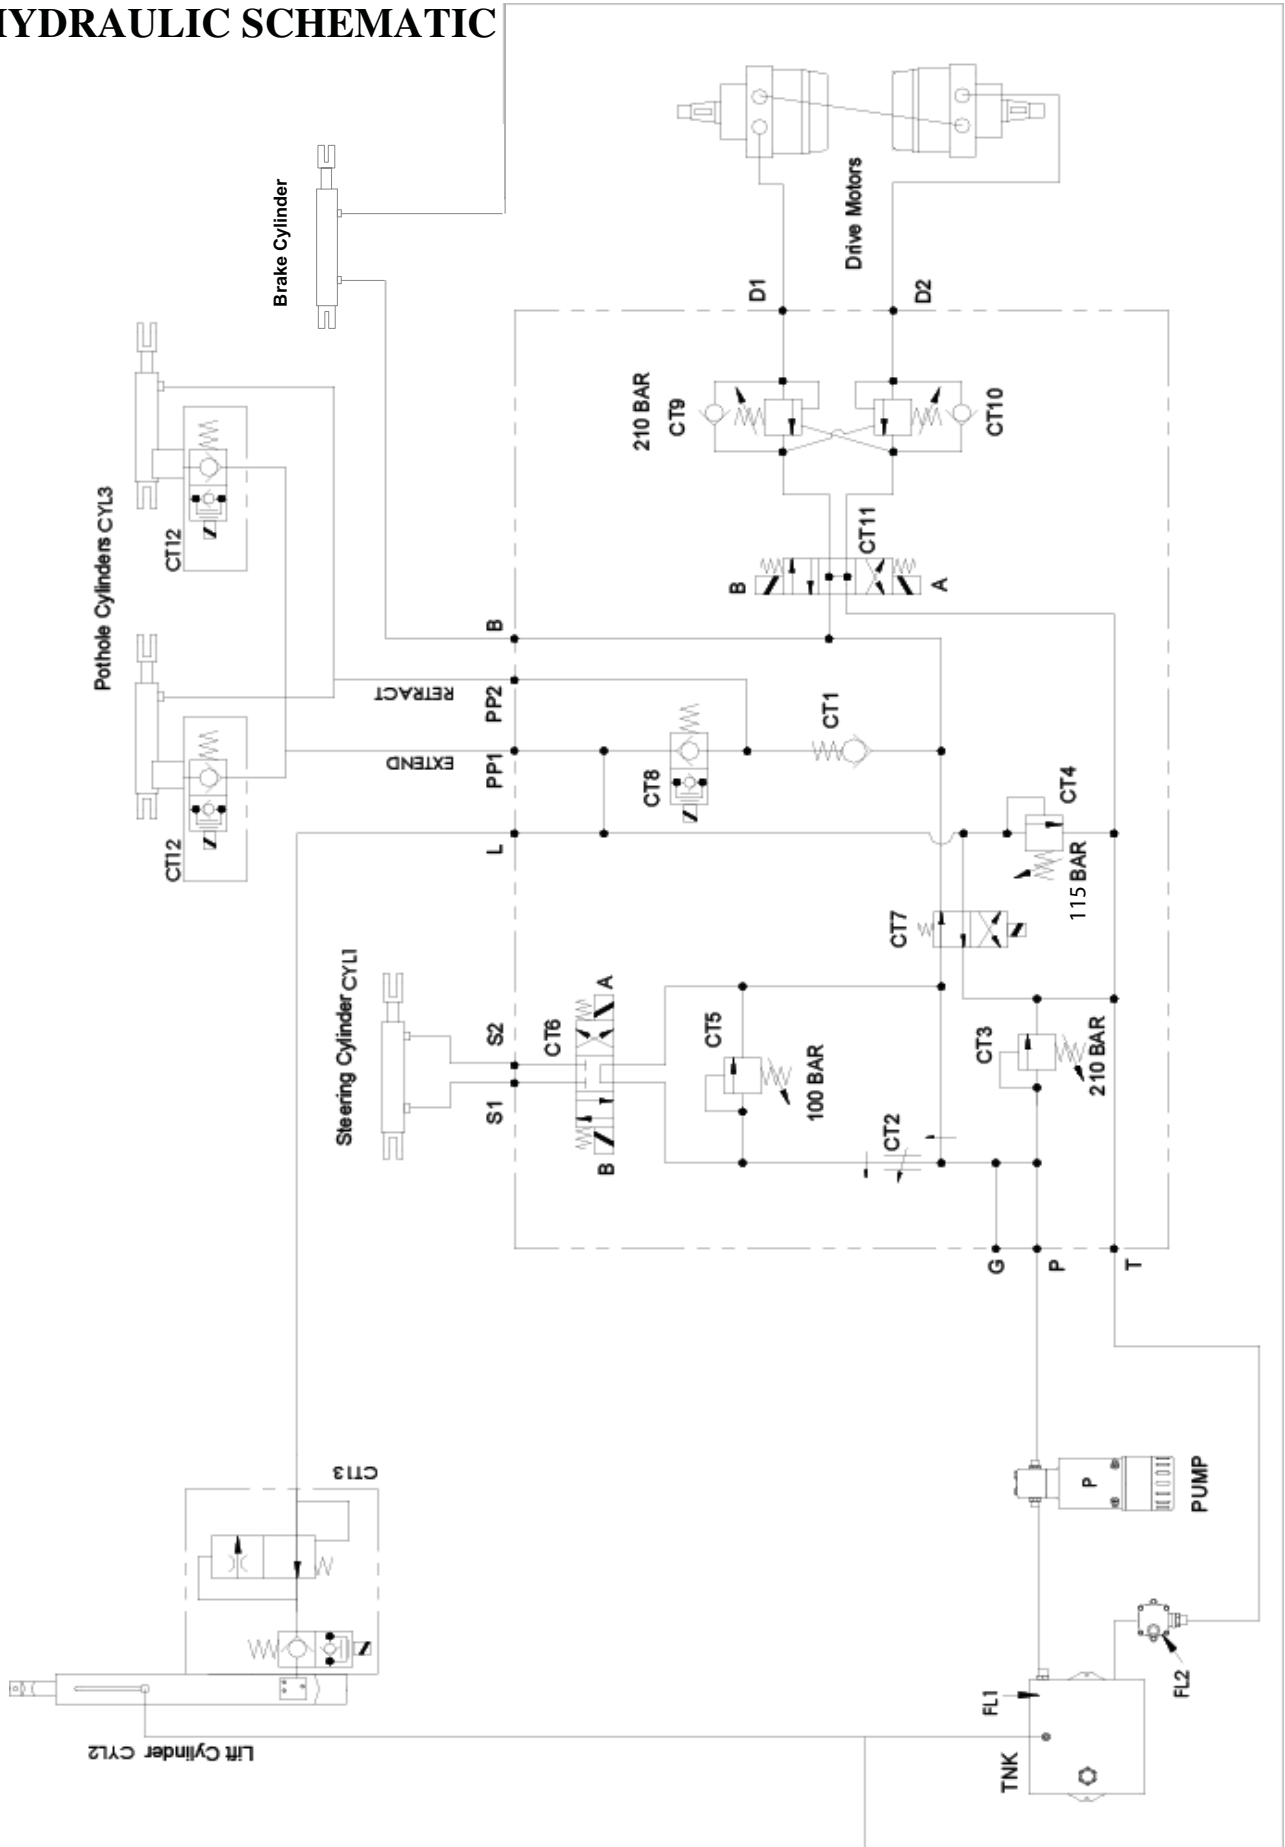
HYDRAULIC SCHEMATIC

Brake Cylinder

Drive Motors

D1

D2

210 BAR
CT9

CT10

CT11

B

A

Pothole Cylinders CYL3

CT12

CT12

B

RETRACT

PP2

EXTEND

PP1

CT8

CT1

CT4

L

115 BAR

CT7

Steering Cylinder CYL1

A

S2

CT6

CT5

S1

100 BAR

B

CT3

210 BAR

CT2

G

P

T

CT13

P

PUMP

FL2

FL1

Lift Cylinder CYL2

TNK